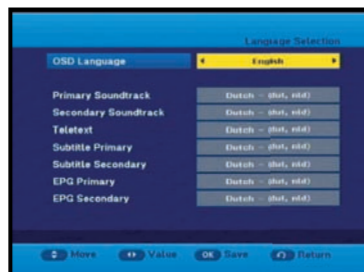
Language Selection

OSD Language | English

Primary Soundtrack | Dutch - (dut, nld)
Secondary Soundtrack | Dutch - (dut, nld)
Teletext | Dutch - (dut, nld)
Subtitle Primary | Dutch - (dut, nld)
Subtitle Secondary | Dutch - (dut, nld)
EPG Primary | Dutch - (dut, nld)
EPG Secondary | Dutch - (dut, nld)

Move Value OK Save Return